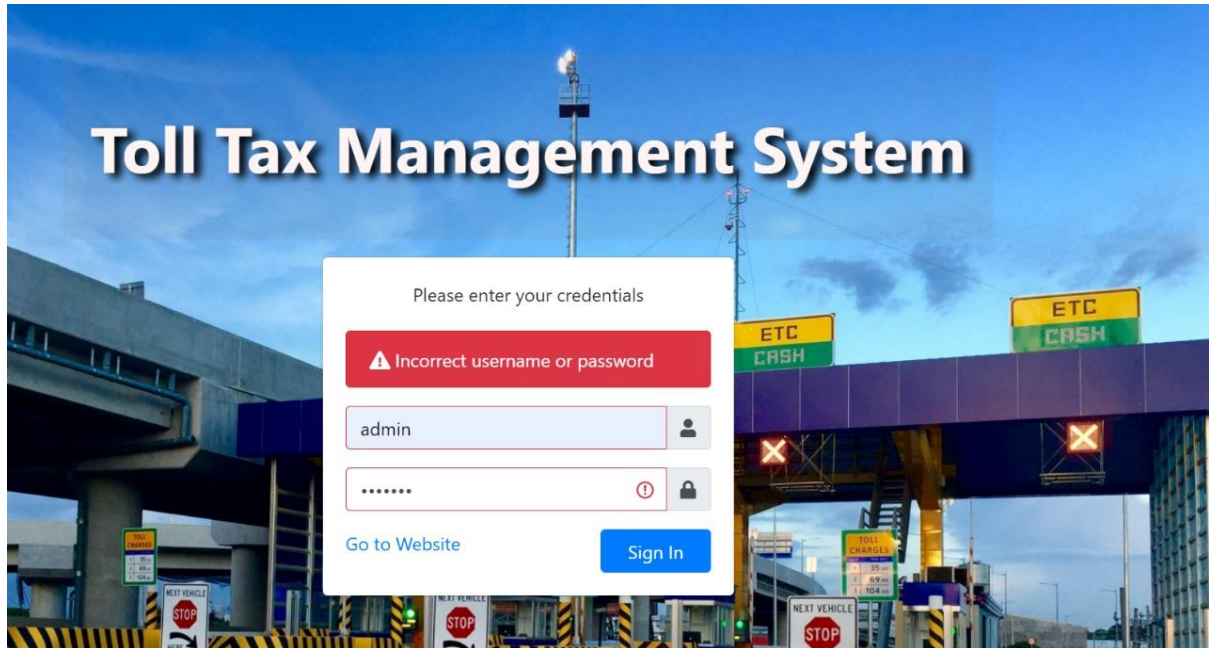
Toll Tax Management System

Please enter your credentials

Incorrect username or password

admin

•••••••

Go to Website

Sign In

ETC
CASH

ETC
CASH

TOLL CHARGES
35
69
104

TOLL CHARGES

NEXT VEHICLE
STOP

NEXT VEHICLE
STOP

NEXT VEHICLE
STOP